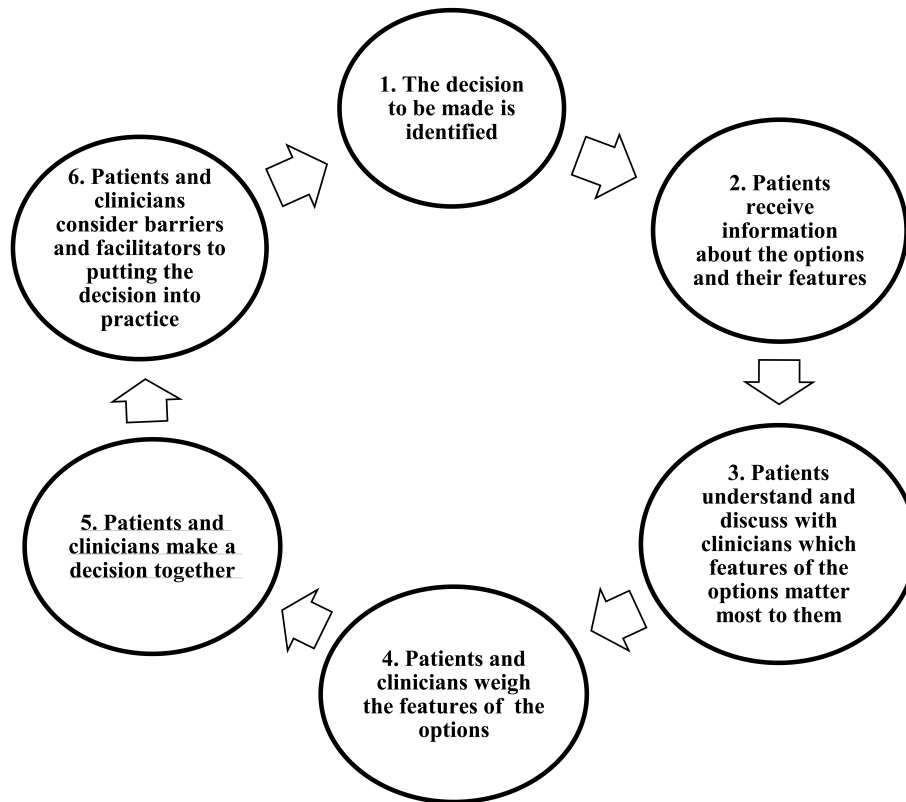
1. The decision to be made is identified

2. Patients receive information about the options and their features

3. Patients understand and discuss with clinicians which features of the options matter most to them

4. Patients and clinicians weigh the features of the options

5. Patients and clinicians make a decision together

6. Patients and clinicians consider barriers and facilitators to putting the decision into practice